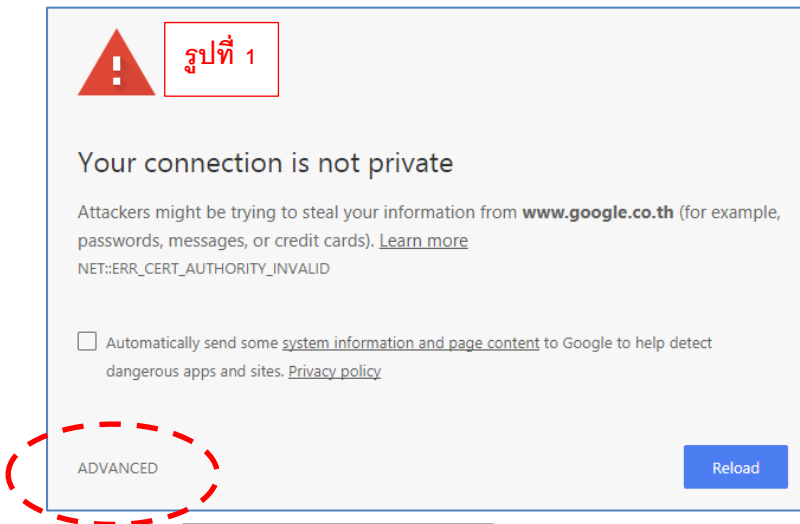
รูปที่ 1

Your connection is not private

Attackers might be trying to steal your information from www.google.co.th (for example, passwords, messages, or credit cards). Learn more

NET::ERR_CERT_AUTHORITY_INVALID

Automatically send some system information and page content to Google to help detect dangerous apps and sites. Privacy policy

ADVANCED

Reload